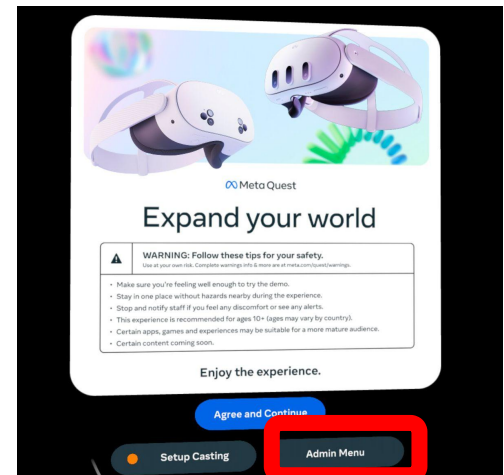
Meta Quest

Expand your world

WARNING: Follow these tips for your safety.
Use at your own risk. Complete warnings info & more are at meta.com/quest/warnings.

- Make sure you're feeling well enough to try the demo.
- Stay in one place without hazards nearby during the experience.
- Stop and notify staff if you feel any discomfort or see any alerts.
- This experience is recommended for ages 10+ (ages may vary by country).
- Certain apps, games and experiences may be suitable for a more mature audience.
- Certain content coming soon.

Enjoy the experience.

Agree and Continue

Setup Casting

Admin Menu